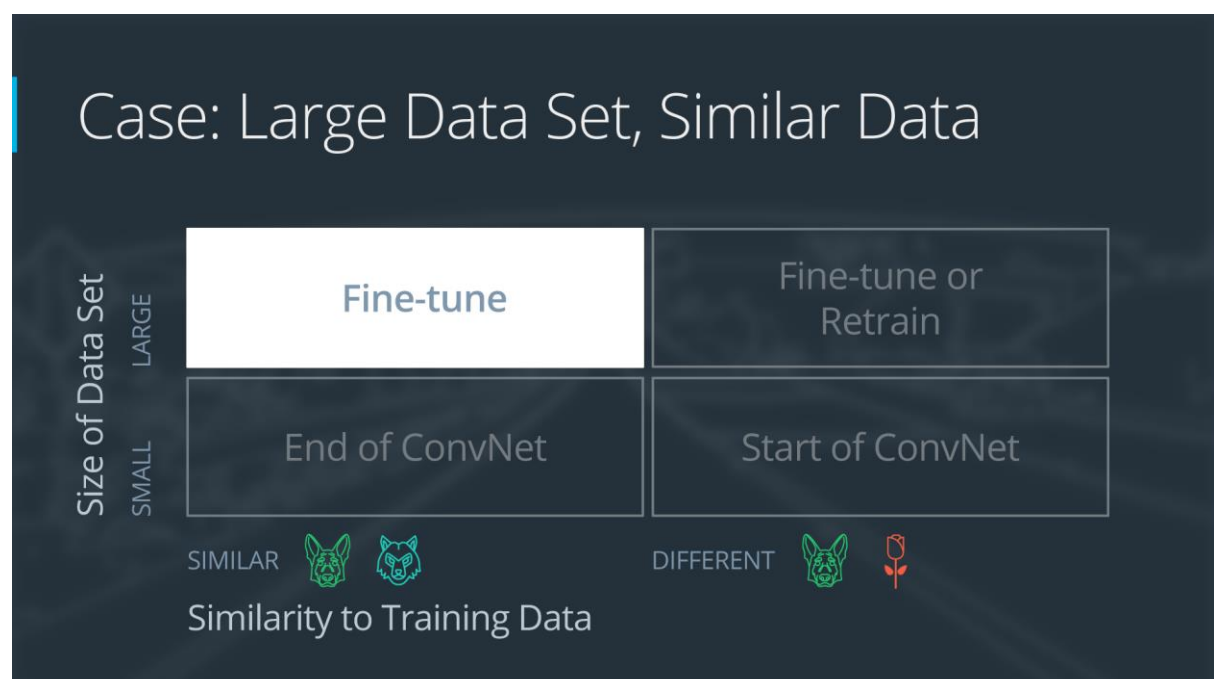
Case: Large Data Set, Similar Data

Size of Data Set

LARGE

SMALL

| Fine-tune | Fine-tune or Retrain |
|---|---|
| End of ConvNet | Start of ConvNet |

SIMILAR

DIFFERENT

Similarity to Training Data